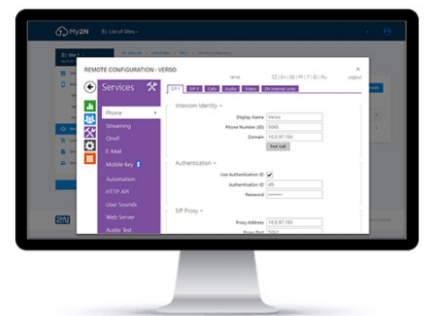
My2N

List of sites

REMOTE CONFIGURATION - VERSO

Verso

CZ | EN | DE | FR | IT | ES | Ru

Logout

Services

Phone

Streaming

Onvif

E-Mail

Mobile Key

Automation

HTTP API

User Sounds

Web Server

Audio Test

SIP 1

SIP 2

Calls

Audio

Video

2N Internal Line

Intercom Identity

Display Name

Verso

Phone Number (ID)

5060

Domain

10.0.97.150

Test Call

Authentication

Use Authentication ID

Authentication ID

Password

SIP Proxy

Proxy Address

10.0.97.150

Proxy Port

5060

2N